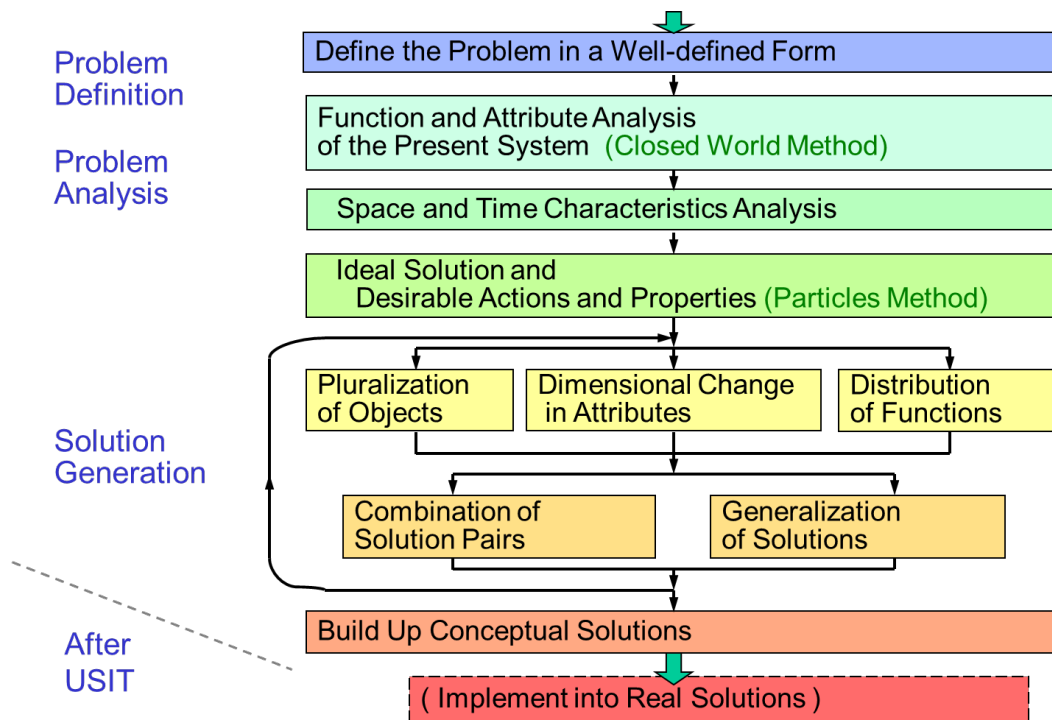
Problem Definition

Define the Problem in a Well-defined Form

Problem Analysis

Function and Attribute Analysis of the Present System (Closed World Method)

Space and Time Characteristics Analysis

Ideal Solution and Desirable Actions and Properties (Particles Method)

Solution Generation

Pluralization of Objects

Dimensional Change in Attributes

Distribution of Functions

Combination of Solution Pairs

Generalization of Solutions

After USIT

Build Up Conceptual Solutions

( Implement into Real Solutions )